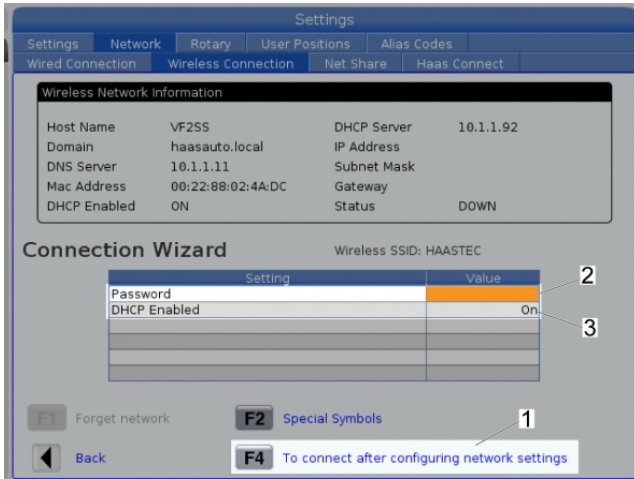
Settings

Settings | Network | Rotary | User Positions | Alias Codes

Wired Connection | Wireless Connection | Net Share | Haas Connect

Wireless Network Information

| | | | |
|---|---|---|---|
| Host Name | VF2SS | DHCP Server | 10.1.1.92 |
| Domain | haasauto.local | IP Address | |
| DNS Server | 10.1.1.11 | Subnet Mask | |
| Mac Address | 00:22:88:02:4A:DC | Gateway | |
| DHCP Enabled | ON | Status | DOWN |

Connection Wizard

Wireless SSID: HAASTEC

| Setting | Value |
|---|---|
| Password | |
| DHCP Enabled | On |
| | |
| | |
| | |
| | |

2

3

F1 Forget network

F2 Special Symbols

1

Back

F4 To connect after configuring network settings